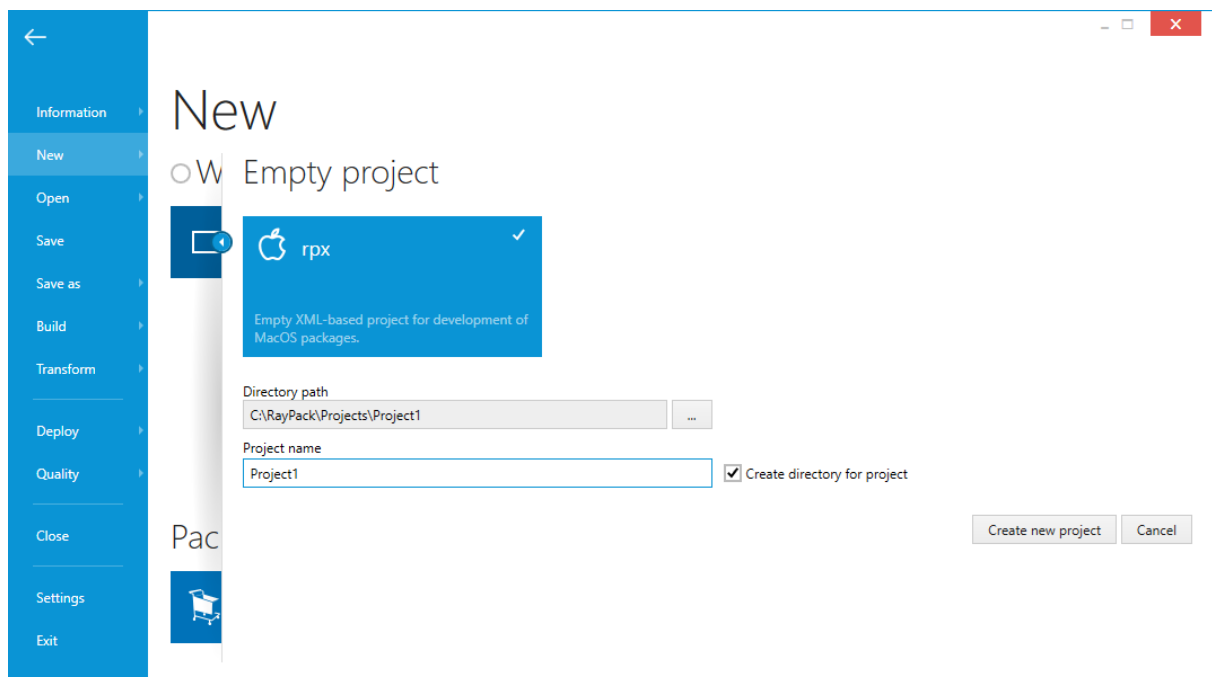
Information
New
Open
Save
Save as
Build
Transform
Deploy
Quality
Close
Settings
Exit

New

W

Pac

Empty project

rpx

Empty XML-based project for development of MacOS packages.

Directory path
C:\RayPack\Projects\Project1
...
Project name
Project1
Create directory for project

Create new project
Cancel